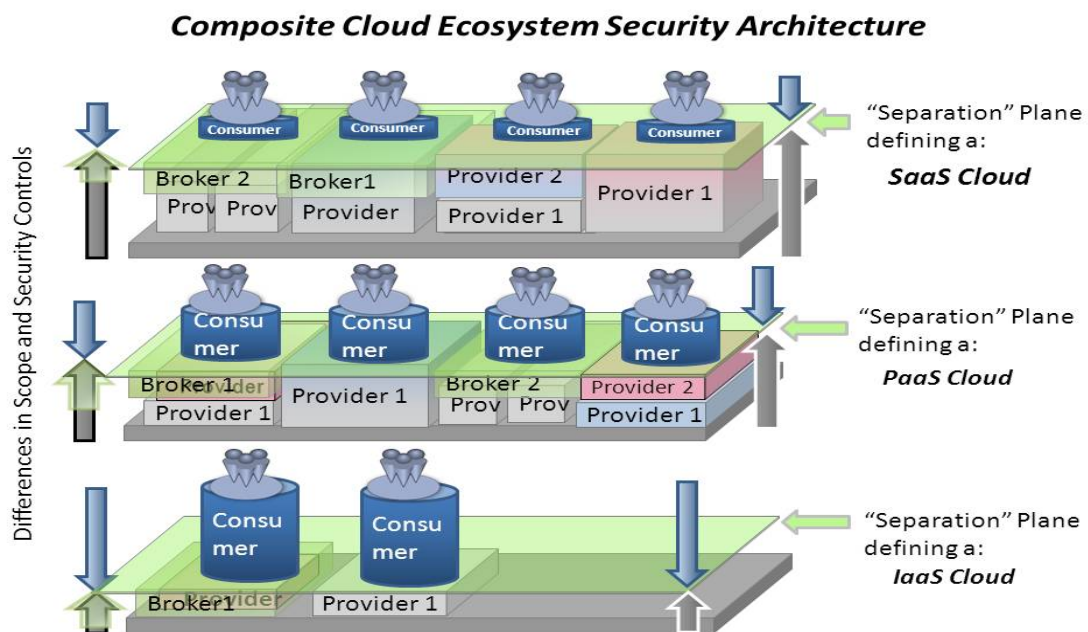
Composite Cloud Ecosystem Security Architecture

Differences in Scope and Security Controls

Consumer
Consumer
Consumer
Consumer

Broker 2
Broker1
Provider 2
Provider 1
Prov
Prov
Provider
Provider 1

"Separation" Plane defining a:
SaaS Cloud

Consu mer
Consu mer
Consu mer
Consu mer

Broker 1
Provider
Provider 1
Provider 1
Broker 2
Prov
Prov
Provider 2
Provider 1

"Separation" Plane defining a:
PaaS Cloud

Consu mer
Consu mer

Broker1
Provider
Provider 1

"Separation" Plane defining a:
IaaS Cloud